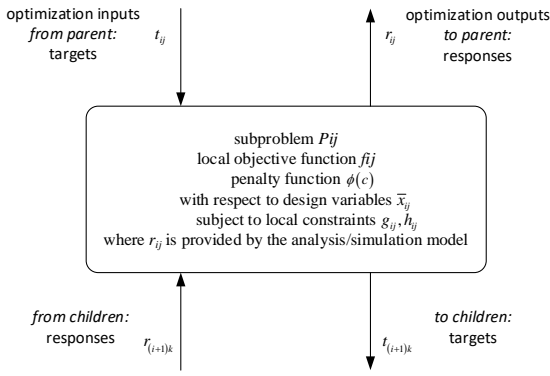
optimization inputs
*from parent:*
targets

$t_{ij}$

$r_{ij}$

optimization outputs
*to parent:*
responses

subproblem *Pij*
local objective function *fij*
penalty function $\phi(c)$
with respect to design variables $\bar{x}_{ij}$
subject to local constraints $g_{ij}, h_{ij}$
where $r_{ij}$ is provided by the analysis/simulation model

*from children:*
responses

$r_{(i+1)k}$

$t_{(i+1)k}$

*to children:*
targets